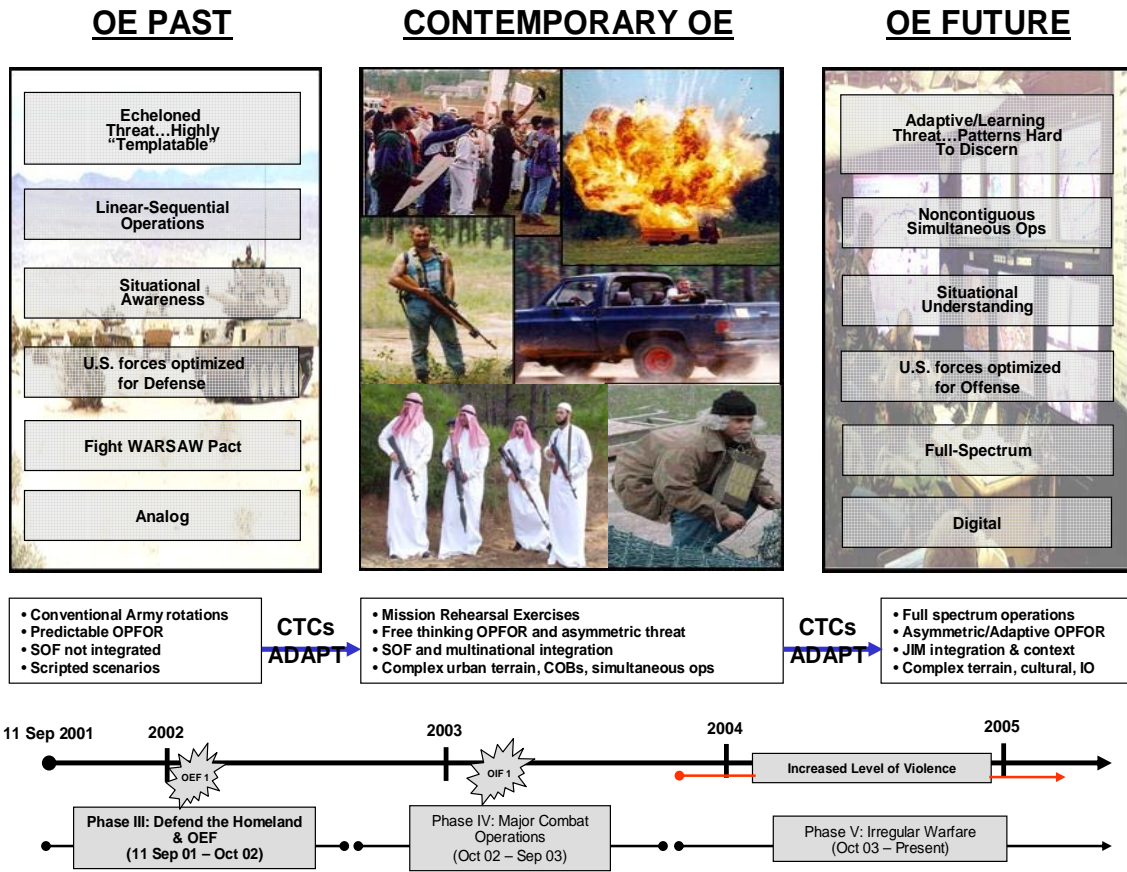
OE PAST

CONTEMPORARY OE

OE FUTURE

Echeloned Threat…Highly "Templatable"

Linear-Sequential Operations

Situational Awareness

U.S. forces optimized for Defense

Fight WARSAW Pact

Analog

Adaptive/Learning Threat…Patterns Hard To Discern

Noncontiguous Simultaneous Ops

Situational Understanding

U.S. forces optimized for Offense

Full-Spectrum

Digital

• Conventional Army rotations
• Predictable OPFOR
• SOF not integrated
• Scripted scenarios

CTCs ADAPT

• Mission Rehearsal Exercises
• Free thinking OPFOR and asymmetric threat
• SOF and multinational integration
• Complex urban terrain, COBs, simultaneous ops

CTCs ADAPT

• Full spectrum operations
• Asymmetric/Adaptive OPFOR
• JIM integration & context
• Complex terrain, cultural, IO

11 Sep 2001

2002

OEF 1

2003

OIF 1

2004

Increased Level of Violence

2005

Phase III: Defend the Homeland & OEF (11 Sep 01 – Oct 02)

Phase IV: Major Combat Operations (Oct 02 – Sep 03)

Phase V: Irregular Warfare (Oct 03 – Present)